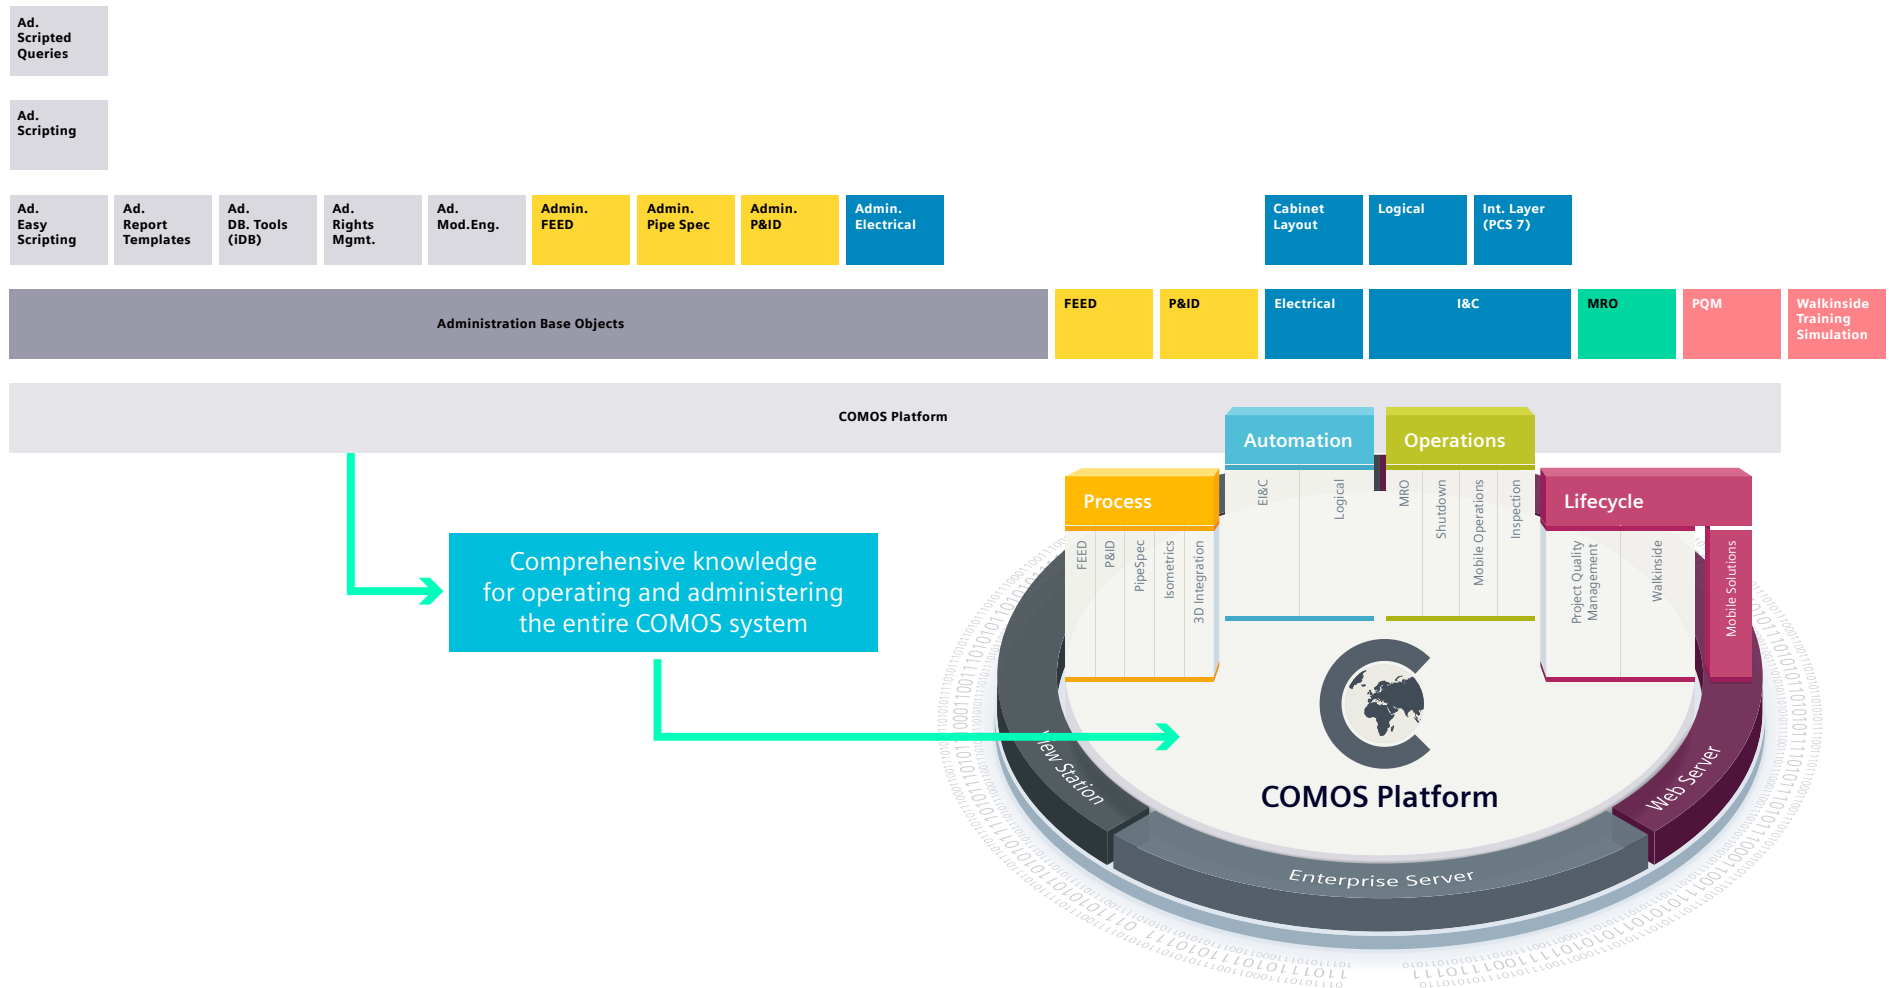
Ad. Scripted Queries

Ad. Scripting

Ad. Easy Scripting

Ad. Report Templates

Ad. DB. Tools (iDB)

Ad. Rights Mgmt.

Ad. Mod.Eng.

Admin. FEED

Admin. Pipe Spec

Admin. P&ID

Admin. Electrical

Cabinet Layout

Logical

Int. Layer (PCS 7)

Administration Base Objects

FEED

P&ID

Electrical

I&C

MRO

PQM

Walkinside Training Simulation

COMOS Platform

Comprehensive knowledge for operating and administering the entire COMOS system

Automation

Operations

Process

Lifecycle

EI&C

Logical

MRO

Shutdown

Mobile Operations

Inspection

FEED

P&ID

PipeSpec

Isometrics

3D Integration

Project Quality Management

Walkinside

Mobile Solutions

COMOS Platform

View Station

Web Server

Enterprise Server